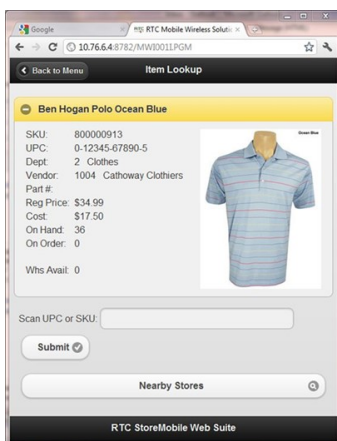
Google
RTC Mobile Wireless Soluti ×
10.76.6.4:8782/MWI0011PGM

Back to Menu
Item Lookup

Ben Hogan Polo Ocean Blue

SKU: 800000913
UPC: 0-12345-67890-5
Dept: 2 Clothes
Vendor: 1004 Cathoway Clothiers
Part #:
Reg Price: $34.99
Cost: $17.50
On Hand: 36
On Order: 0

Whs Avail: 0

Ocean Blue

Scan UPC or SKU:

Submit

Nearby Stores

RTC StoreMobile Web Suite